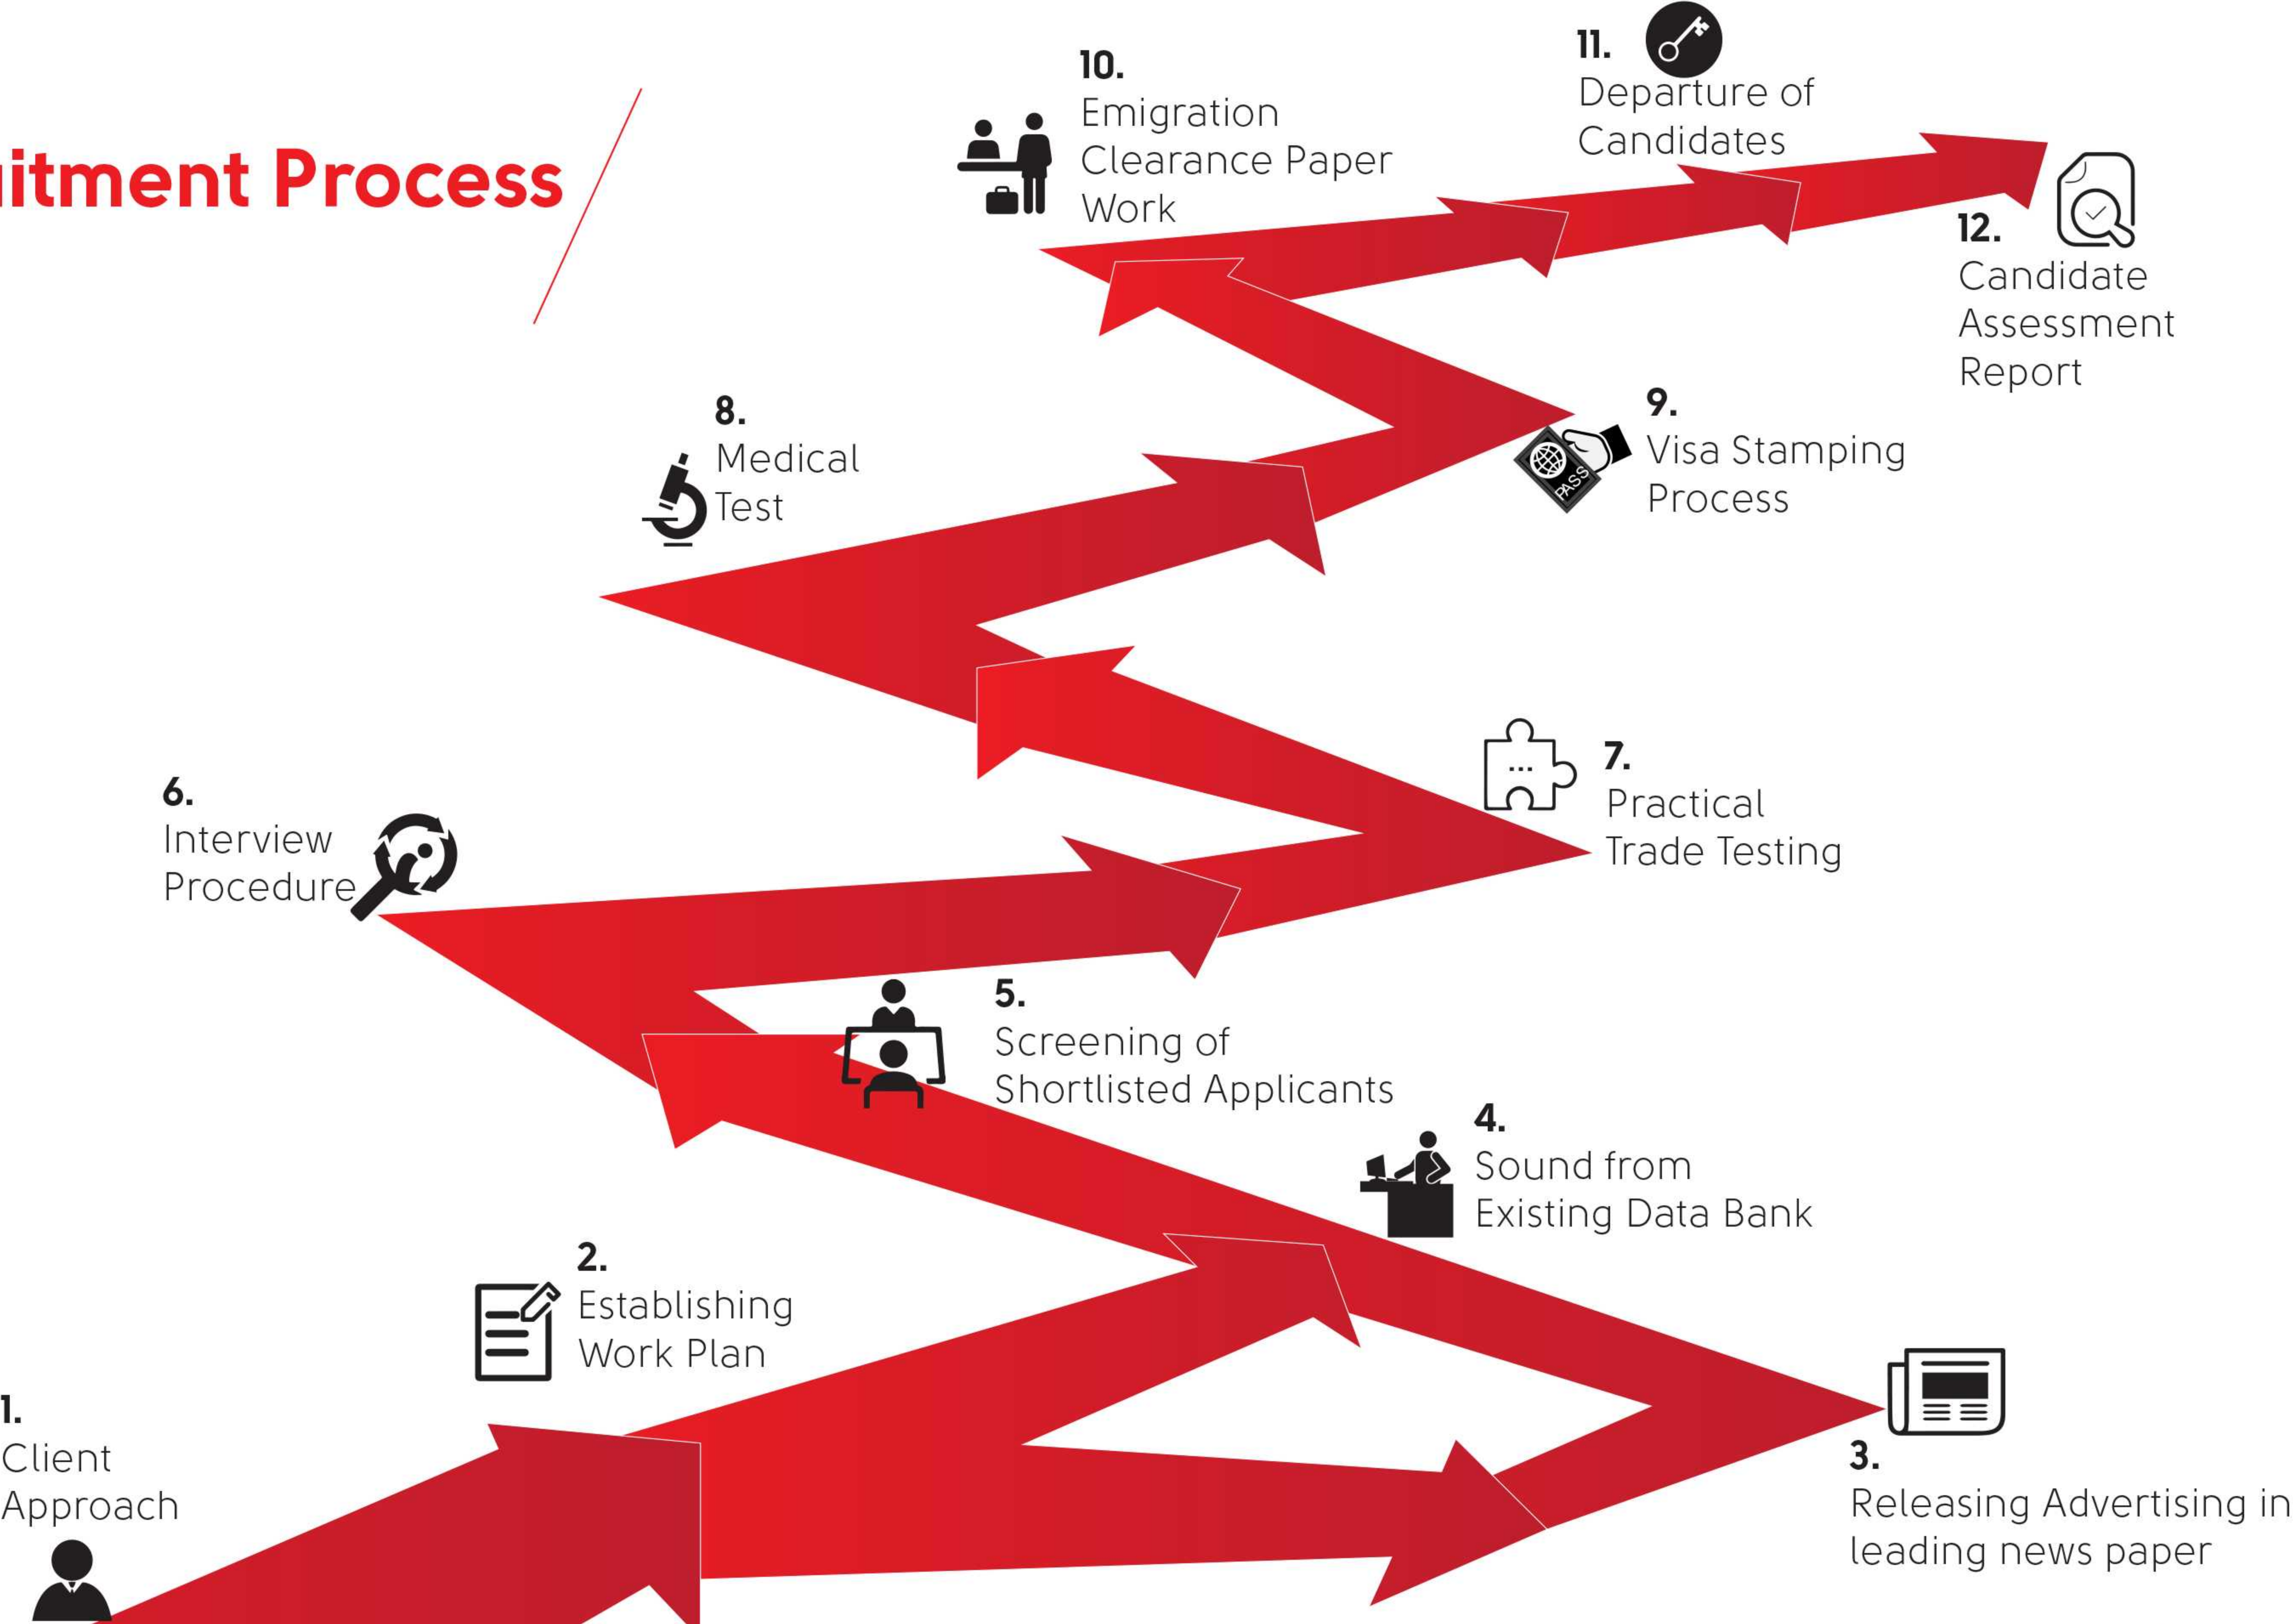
itment Process

1.
Client
Approach

2.
Establishing
Work Plan

3.
Releasing Advertising in
leading news paper

4.
Sound from
Existing Data Bank

5.
Screening of
Shortlisted Applicants

6.
Interview
Procedure

7.
Practical
Trade Testing

8.
Medical
Test

9.
Visa Stamping
Process

PASS

10.
Emigration
Clearance Paper
Work

11.
Departure of
Candidates

12.
Candidate
Assessment
Report